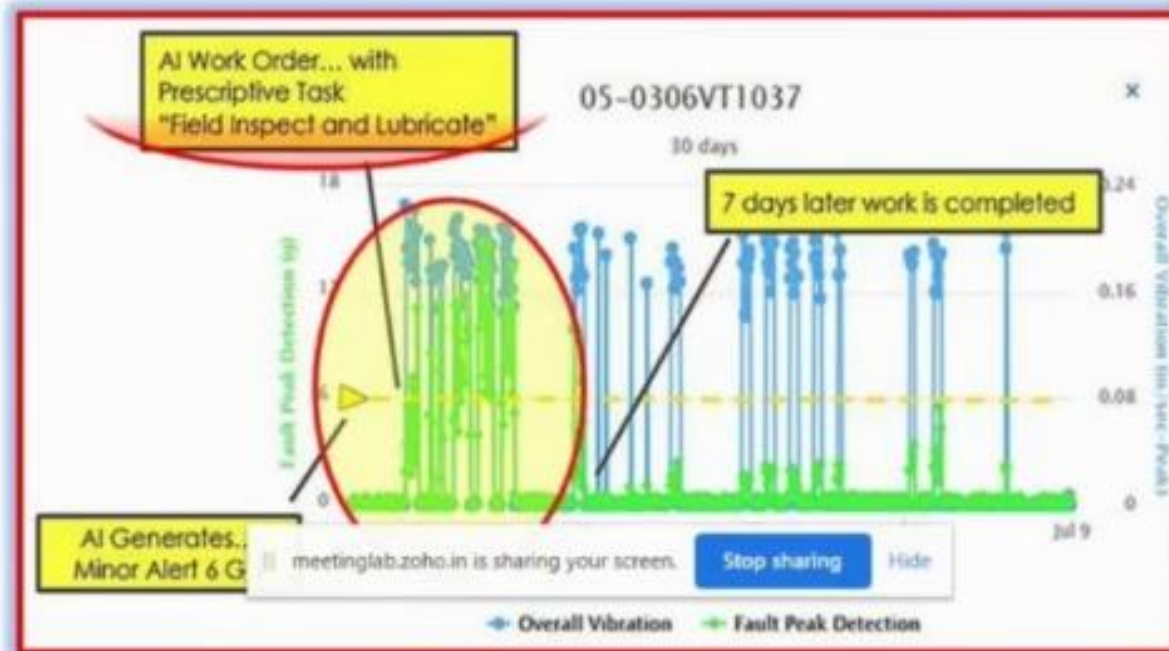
AI Work Order... with Prescriptive Task "Field Inspect and Lubricate"

05-0306VT1037

×

30 days

7 days later work is completed

Fault Peak Detection (g)

Overall Vibration (in/sec Peak)

18

12

6

0

0.24

0.16

0.08

0

Jul 9

AI Generates... Minor Alert 6 G

meetinglab.zoho.in is sharing your screen.

Stop sharing

Hide

Overall Vibration

Fault Peak Detection